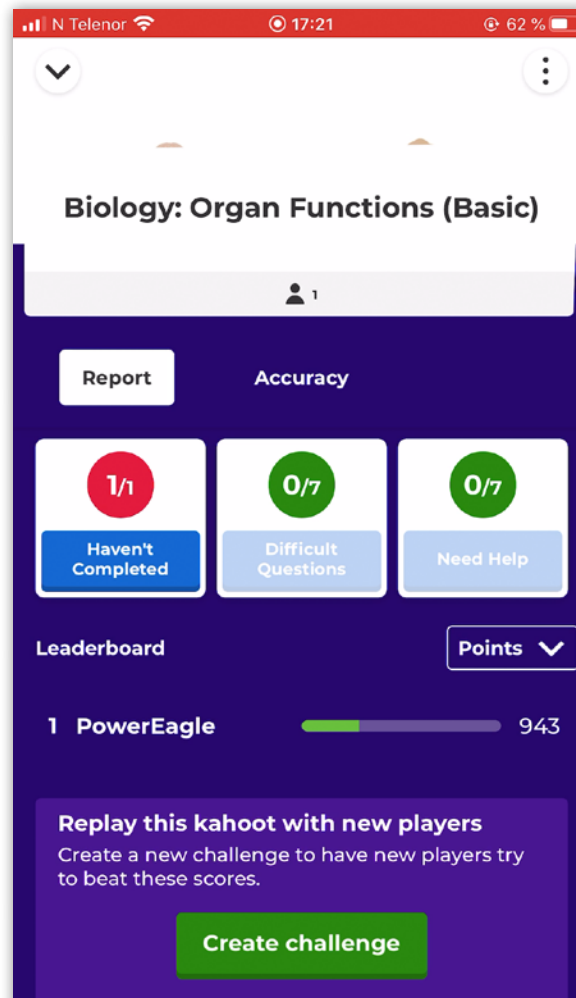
N Telenor 17:21 62 %

Biology: Organ Functions (Basic)

1

Report

Accuracy

1/1
Haven't Completed

0/7
Difficult Questions

0/7
Need Help

Leaderboard

Points

1 PowerEagle 943

Replay this kahoot with new players

Create a new challenge to have new players try to beat these scores.

Create challenge